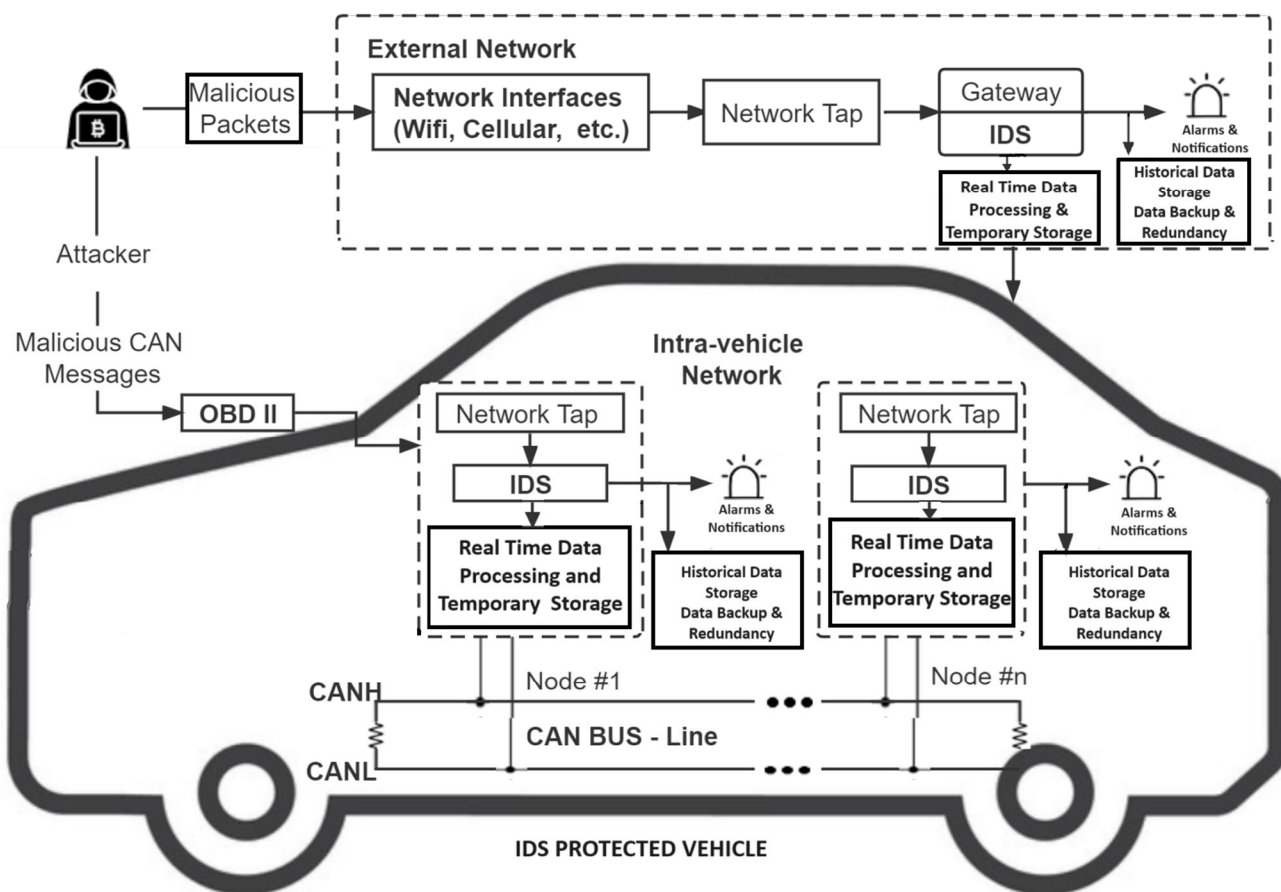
External Network

Malicious Packets

Network Interfaces (Wifi, Cellular, etc.)

Network Tap

Gateway

IDS

Alarms & Notifications

Real Time Data Processing & Temporary Storage

Historical Data Storage Data Backup & Redundancy

Attacker

Malicious CAN Messages

OBD II

Intra-vehicle Network

Network Tap

IDS

Alarms & Notifications

Real Time Data Processing and Temporary Storage

Historical Data Storage Data Backup & Redundancy

Network Tap

IDS

Alarms & Notifications

Real Time Data Processing and Temporary Storage

Historical Data Storage Data Backup & Redundancy

CANH

Node #1

Node #n

CAN BUS - Line

CANL

IDS PROTECTED VEHICLE